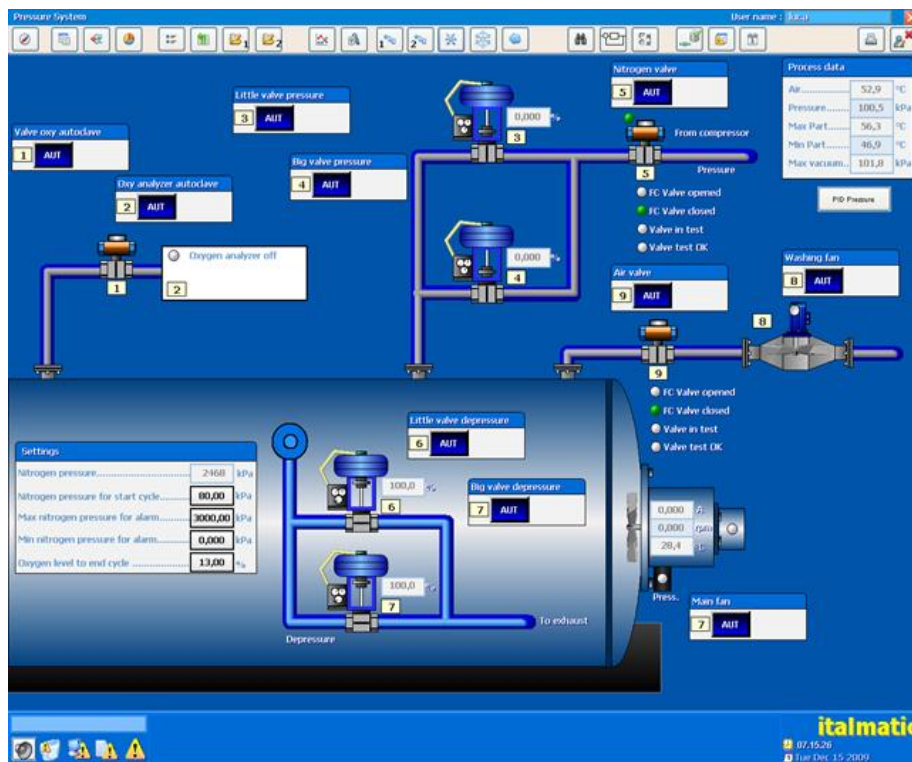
Pressure System

User name : luca

Little valve pressure
3 AUT

Nitrogen valve
5 AUT

Process data

| Air........ | 52,9 | °C |
|---|---|---|
| Pressure........ | 100,5 | kPa |
| Max Part........ | 56,3 | °C |
| Min Part........ | 46,9 | °C |
| Max vacuum........ | 101,8 | kPa |

PID Pressure

Valve oxy autoclave
1 AUT

Oxy analyzer autoclave
2 AUT

Big valve pressure
4 AUT

0,000 %
3

From compressor
5
Pressure

FC Valve opened
FC Valve closed
Valve in test
Valve test OK

Oxygen analyzer off
1
2

0,000 %
4

Air valve
9 AUT

Washing fan
8 AUT

8
9

FC Valve opened
FC Valve closed
Valve in test
Valve test OK

Little valve depressure
6 AUT

Settings

| Nitrogen pressure........ | 2468 | kPa |
|---|---|---|
| Nitrogen pressure for start cycle........ | 80,00 | kPa |
| Max nitrogen pressure for alarm........ | 3000,00 | kPa |
| Min nitrogen pressure for alarm........ | 0,000 | kPa |
| Oxygen level to end cycle ........ | 13,00 | % |

100,0 %
6

Big valve depressure
7 AUT

0,000 A
0,000 rpm
28,4 °C

100,0 %
7

To exhaust

Depressure

Press.

Main fan
7 AUT

italmatic
07.15.26
Tue Dec 15 2009